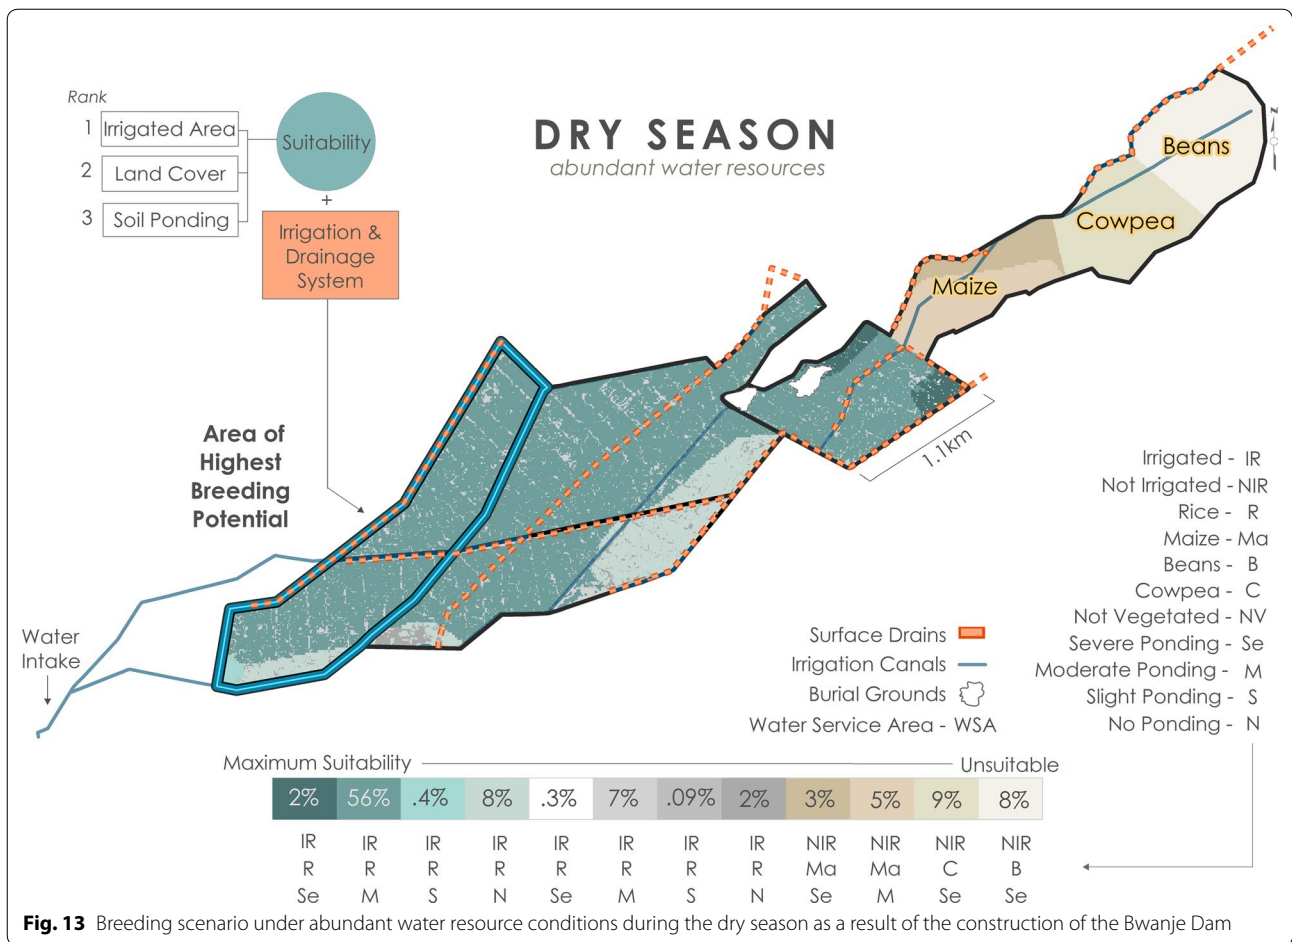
Rank

1 Irrigated Area

2 Land Cover

3 Soil Ponding

Suitability

+

Irrigation & Drainage System

DRY SEASON

abundant water resources

Beans

Cowpea

Maize

Area of Highest Breeding Potential

1.1km

Water Intake

Surface Drains
Irrigation Canals
Burial Grounds
Water Service Area - WSA

Irrigated - IR
Not Irrigated - NIR
Rice - R
Maize - Ma
Beans - B
Cowpea - C
Not Vegetated - NV
Severe Ponding - Se
Moderate Ponding - M
Slight Ponding - S
No Ponding - N

Maximum Suitability

Unsuitable

| 2% | 56% | .4% | 8% | .3% | 7% | .09% | 2% | 3% | 5% | 9% | 8% |
|---|---|---|---|---|---|---|---|---|---|---|---|
| IR R Se | IR R M | IR R S | IR R N | IR R Se | IR R M | IR R S | IR R N | NIR Ma Se | NIR Ma M | NIR C Se | NIR B Se |

**Fig. 13** Breeding scenario under abundant water resource conditions during the dry season as a result of the construction of the Bwanje Dam